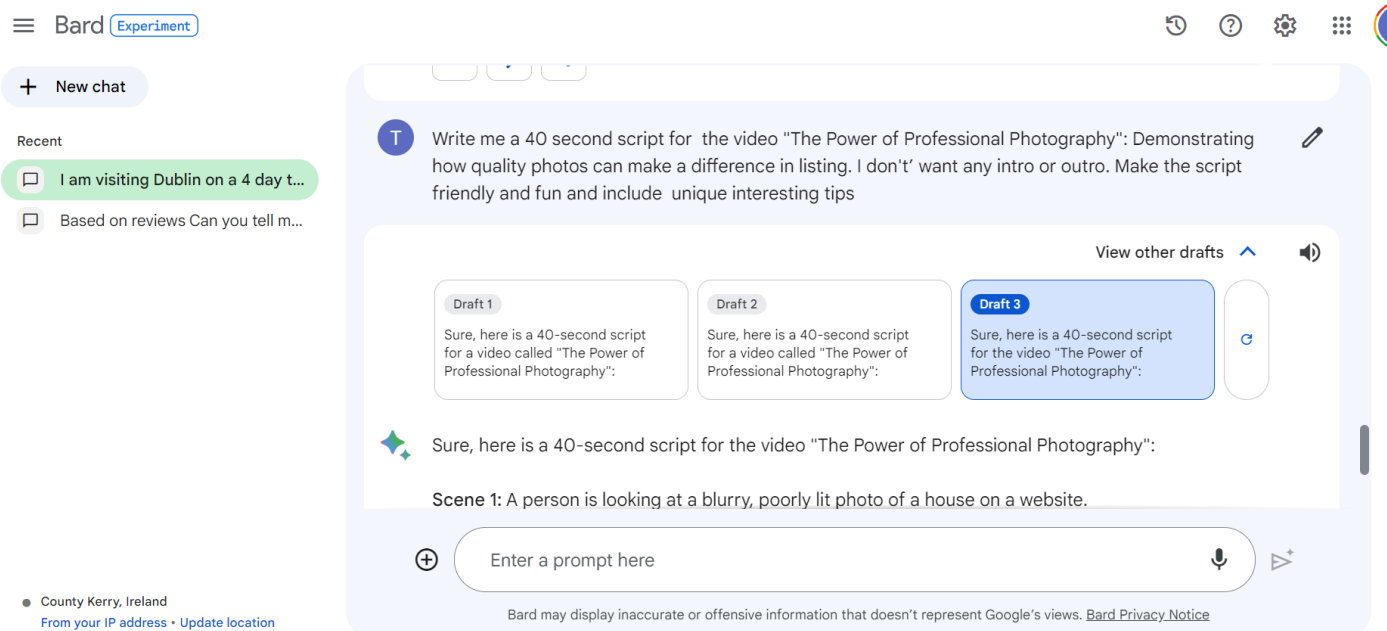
Bard Experiment

New chat

Recent

I am visiting Dublin on a 4 day t...

Based on reviews Can you tell m...

County Kerry, Ireland
From your IP address • Update location

T

Write me a 40 second script for the video "The Power of Professional Photography": Demonstrating how quality photos can make a difference in listing. I don't' want any intro or outro. Make the script friendly and fun and include unique interesting tips

View other drafts

Draft 1
Sure, here is a 40-second script for a video called "The Power of Professional Photography":

Draft 2
Sure, here is a 40-second script for a video called "The Power of Professional Photography":

Draft 3
Sure, here is a 40-second script for the video "The Power of Professional Photography":

Sure, here is a 40-second script for the video "The Power of Professional Photography":

**Scene 1:** A person is looking at a blurry, poorly lit photo of a house on a website.

Enter a prompt here

Bard may display inaccurate or offensive information that doesn't represent Google's views. Bard Privacy Notice